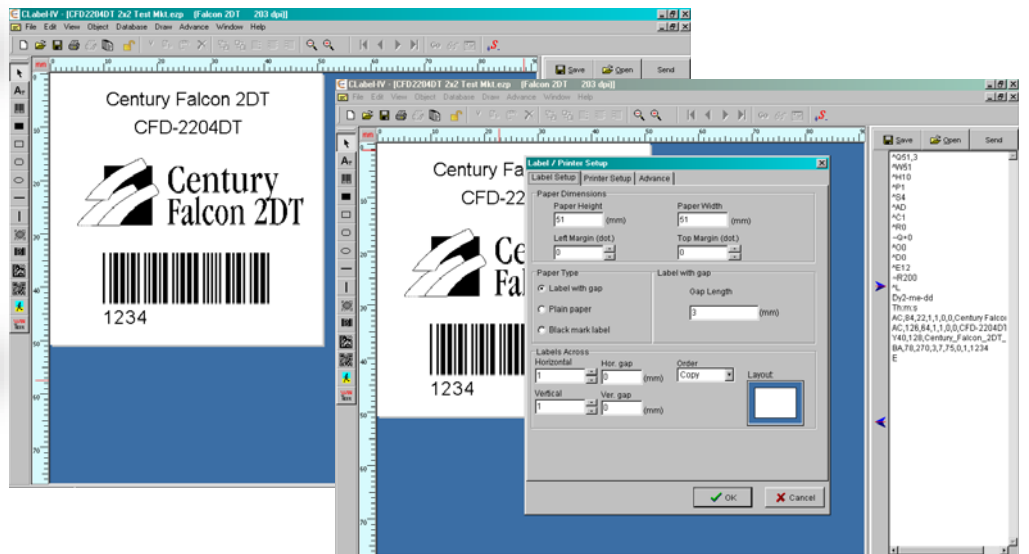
CLabel-IV - [CFD2204DT 2x2 Test Mkt.ezp (Falcon 2DT 203 dpi)]
File Edit View Object Database Draw Advance Window Help
Save Open Send
Century Falcon 2DT
CFD-2204DT
Century
Falcon 2DT
1234

CLabel-IV - [CFD2204DT 2x2 Test Mkt.ezp (Falcon 2DT 203 dpi)]
File Edit View Object Database Draw Advance Window Help
Save Open Send
Century Fa
CFD-22
Cen
Falco
1234

Label / Printer Setup
Label Setup Printer Setup Advance
Paper Dimensions
Paper Height
51 (mm)
Paper Width
51 (mm)
Left Margin (dot.)
0
Top Margin (dot.)
0
Paper Type
Label with gap
Plain paper
Black mark label
Label with gap
Gap Length
3 (mm)
Labels Across
Horizontal
1
Hor. gap
0 (mm)
Order
Copy
Layout
Vertical
1
Ver. gap
0 (mm)
OK
Cancel

^Q51,3
^W51
^H10
^P1
^S4
^AD
^C1
^R0
~Q+0
^O0
^D0
^E12
~R200
^L
Dy2-me-dd
Th:m:s
AC,84,22,1,1,0,0,Century Falco
AC,126,64,1,1,0,0,CFD-2204DT
Y40,128,Century_Falcon_2DT_
BA,78,270,3,7,75,0,1,1234
E